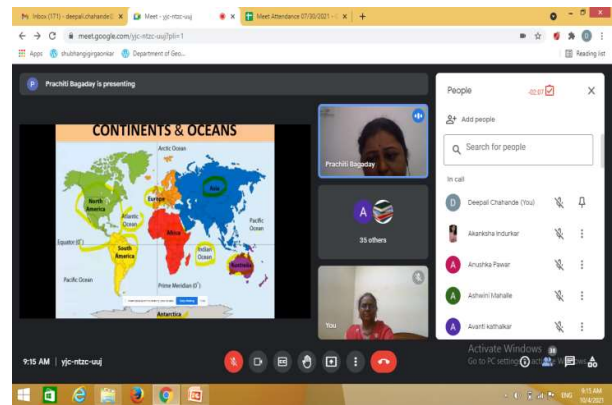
Inbox (171) - deepali.chahande@ × Meet - yjc-ntzc-uuj × × Meet Attendance 07/30/2021 - × +

meet.google.com/yjc-ntzc-uuj?pli=1

Apps shubhangigirgaonkar Department of Geo... Reading list

P Prachiti Bagaday is presenting

CONTINENTS & OCEANS

Arctic Ocean
North America
Europe
Asia
Atlantic Ocean
Pacific Ocean
Equator (0°)
Africa
South America
Indian Ocean
Australia
Pacific Ocean
Prime Meridian (0°)
Antarctica

Prachiti Bagaday

35 others

You

People

Add people

Search for people

In call

Deepali Chahande (You)

Akanksha Indurkar

Anushka Pawar

Ashwini Mahalle

Avanti kathalkar

9:15 AM | yjc-ntzc-uuj

Activate Windows
Go to PC settings to activate Windows.

9:15 AM
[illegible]